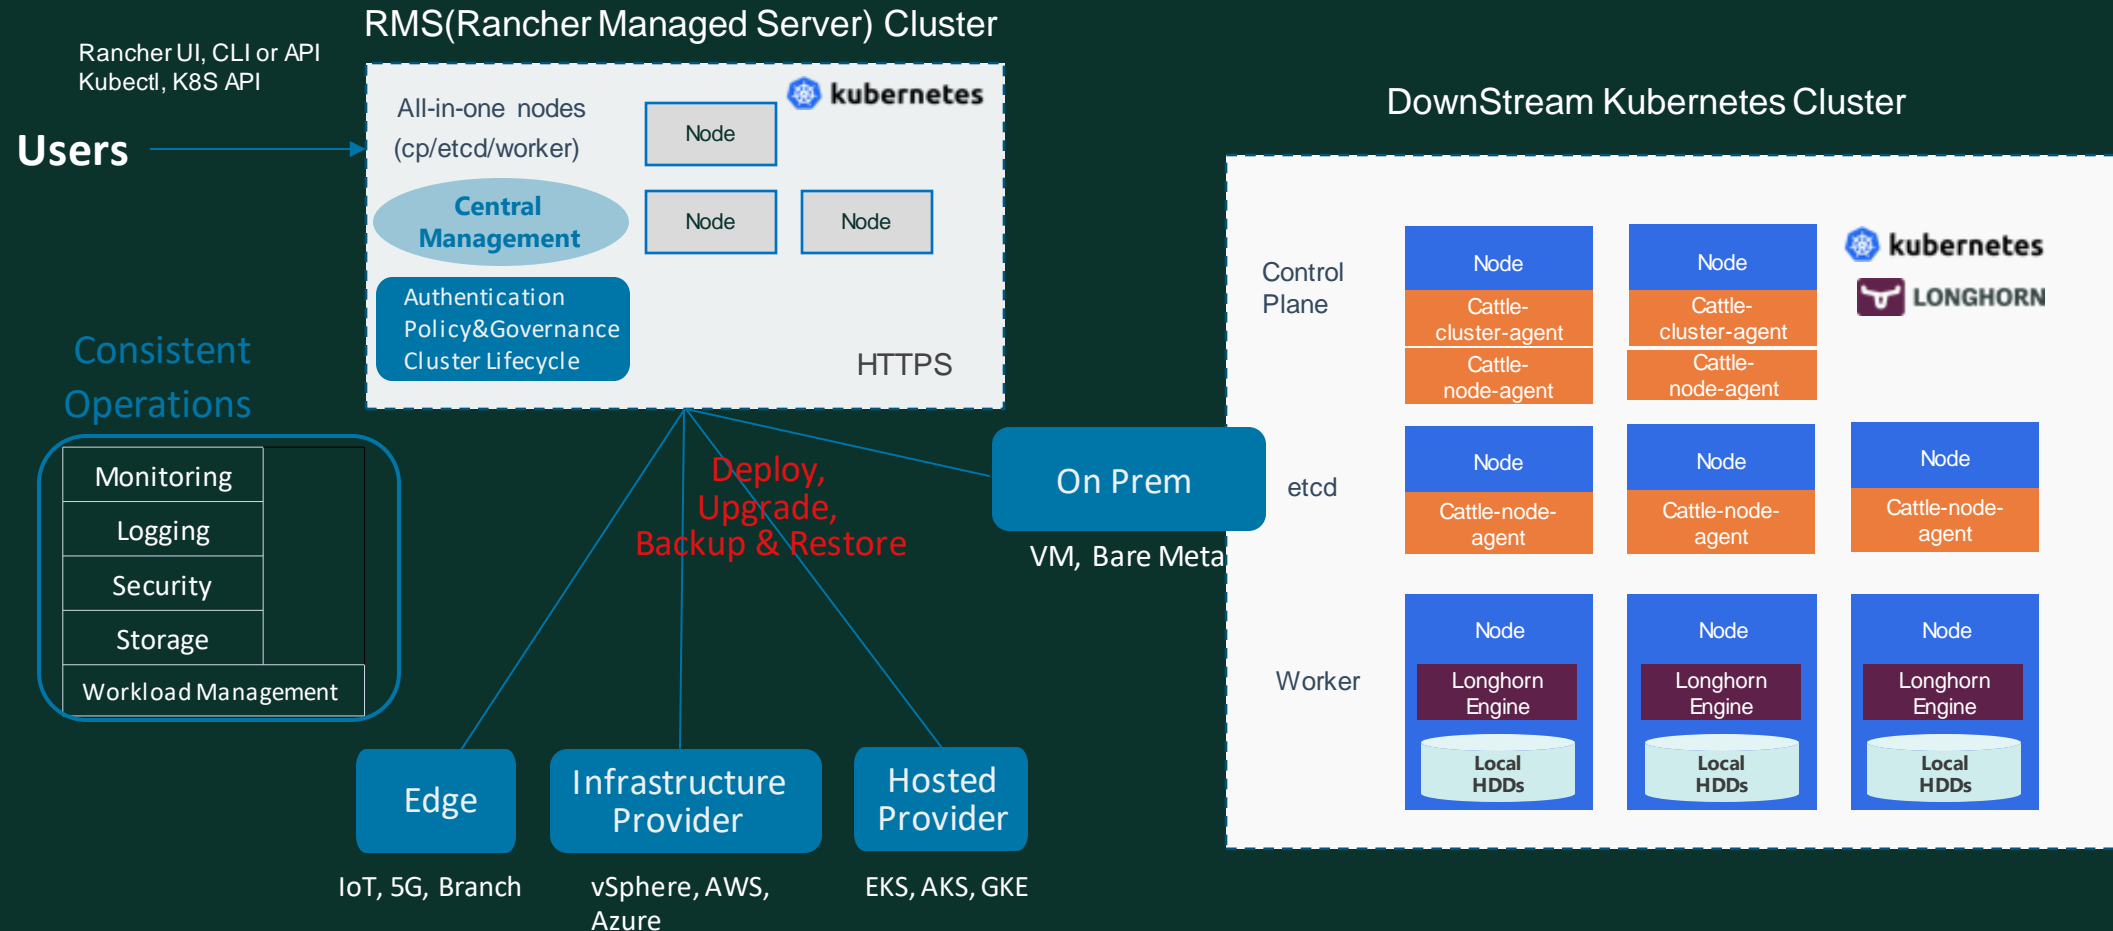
RMS(Rancher Managed Server) Cluster

Rancher UI, CLI or API
Kubectl, K8S API

Users

All-in-one nodes
(cp/etcd/worker)

kubernetes

Node

Node

Node

Central Management

Authentication
Policy&Governance
Cluster Lifecycle

HTTPS

Consistent Operations

Monitoring

Logging

Security

Storage

Workload Management

Deploy, Upgrade, Backup & Restore

On Prem

VM, Bare Meta

Edge

IoT, 5G, Branch

Infrastructure Provider

vSphere, AWS, Azure

Hosted Provider

EKS, AKS, GKE

DownStream Kubernetes Cluster

Control Plane

Node
Cattle-cluster-agent
Cattle-node-agent

Node
Cattle-cluster-agent
Cattle-node-agent

kubernetes
LONGHORN

etcd

Node
Cattle-node-agent

Node
Cattle-node-agent

Node
Cattle-node-agent

Worker

Node
Longhorn Engine
Local HDDs

Node
Longhorn Engine
Local HDDs

Node
Longhorn Engine
Local HDDs